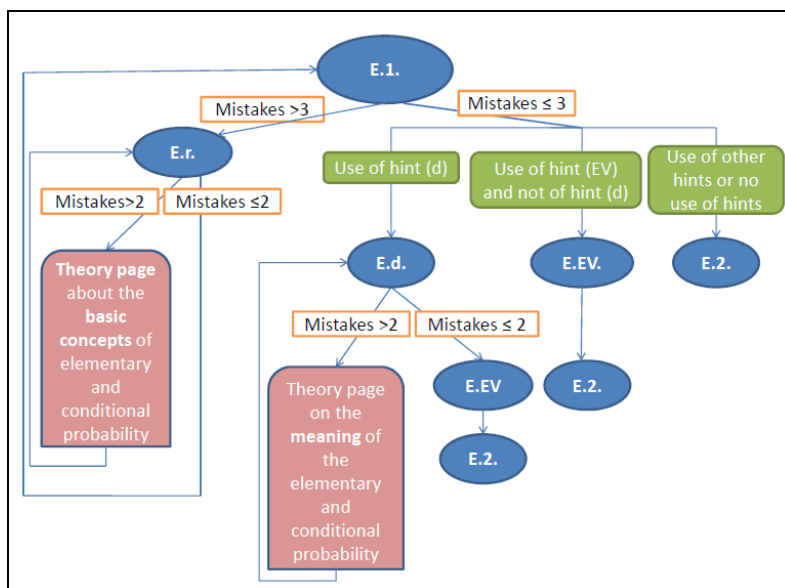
E.1.

Mistakes >3

Mistakes ≤ 3

E.r.

Use of hint (d)

Use of hint (EV) and not of hint (d)

Use of other hints or no use of hints

Mistakes>2

Mistakes ≤2

Theory page about the basic concepts of elementary and conditional probability

E.d.

E.EV.

E.2.

Mistakes >2

Mistakes ≤ 2

Theory page on the meaning of the elementary and conditional probability

E.EV

E.2.

E.2.